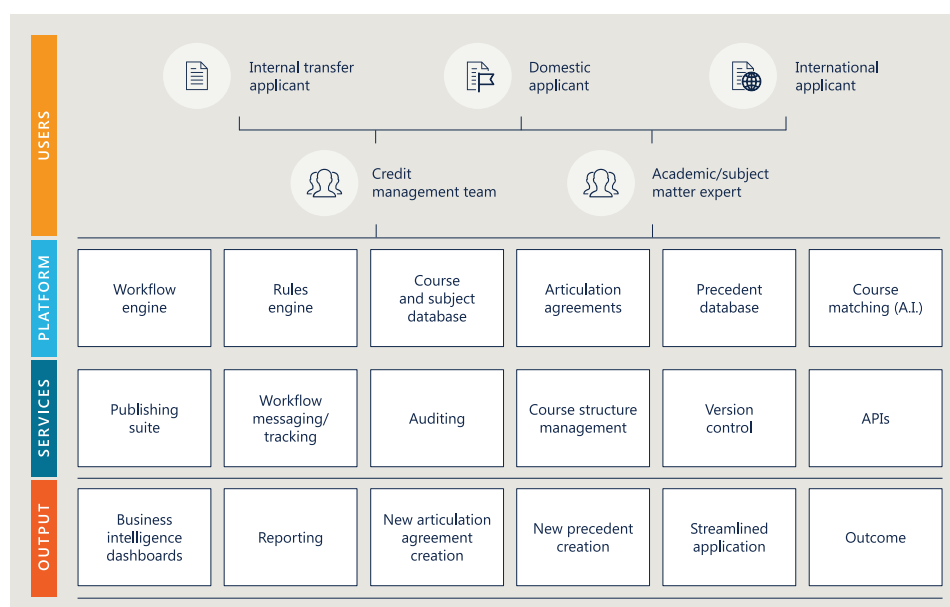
USERS

Internal transfer applicant

Domestic applicant

International applicant

Credit management team

Academic/subject matter expert

PLATFORM

| Workflow engine | Rules engine | Course and subject database | Articulation agreements | Precedent database | Course matching (A.I.) |
|---|---|---|---|---|---|

SERVICES

| Publishing suite | Workflow messaging/ tracking | Auditing | Course structure management | Version control | APIs |
|---|---|---|---|---|---|

OUTPUT

| Business intelligence dashboards | Reporting | New articulation agreement creation | New precedent creation | Streamlined application | Outcome |
|---|---|---|---|---|---|